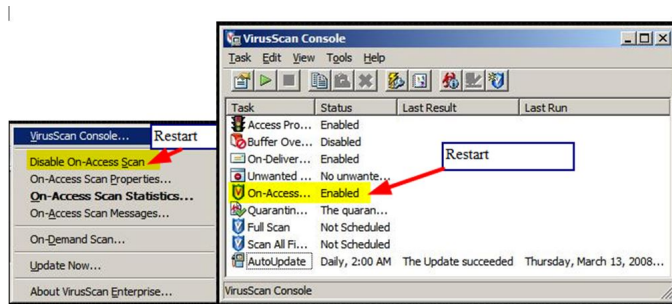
VirusScan Console... Restart
Disable On-Access Scan
On-Access Scan Properties...
On-Access Scan Statistics...
On-Access Scan Messages...
On-Demand Scan...
Update Now...
About VirusScan Enterprise...

VirusScan Console
Task Edit View Tools Help

| Task | Status | Last Result | Last Run |
|---|---|---|---|
| Access Pro... | Enabled | | |
| Buffer Ove... | Disabled | | |
| On-Deliver... | Enabled | | |
| Unwanted ... | No unwante... | | |
| On-Access... | Enabled | | |
| Quarantin... | The quaran... | | |
| Full Scan | Not Scheduled | | |
| Scan All Fi... | Not Scheduled | | |
| AutoUpdate | Daily, 2:00 AM | The Update succeeded | Thursday, March 13, 2008... |

Restart

VirusScan Console